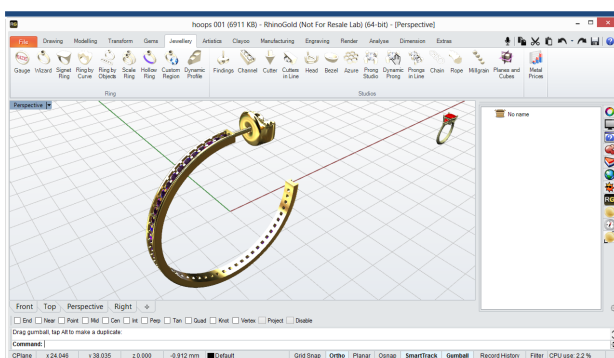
hoops 001 (6911 KB) - RhinoGold (Not For Resale Lab) (64-bit) - [Perspective]

File Drawing Modelling Transform Gems Jewellery Artistics Clayoo Manufacturing Engraving Render Analyse Dimension Extras

Gauge Wizard Signet Ring Ring by Curve Ring by Objects Scale Ring Hollow Ring Custom Region Dynamic Profile Findings Channel Cutter Cutters in Line Head Bezel Azure Prong Studio Dynamic Prong Prongs in Line Chain Rope Millgrain Planes and Cubes Metal Prices

Ring

Studios

Perspective

No name

Front Top Perspective Right

End Near Point Mid Cen Int Perp Tan Quad Knot Vertex Project Disable

Drag gumball, tap Alt to make a duplicate.

Command:

CPlane x 24.046 y 38.035 z 0.000 -0.912 mm Default Grid Snap Ortho Planar Osnap SmartTrack Gumball Record History Filter CPU use: 2.2 %